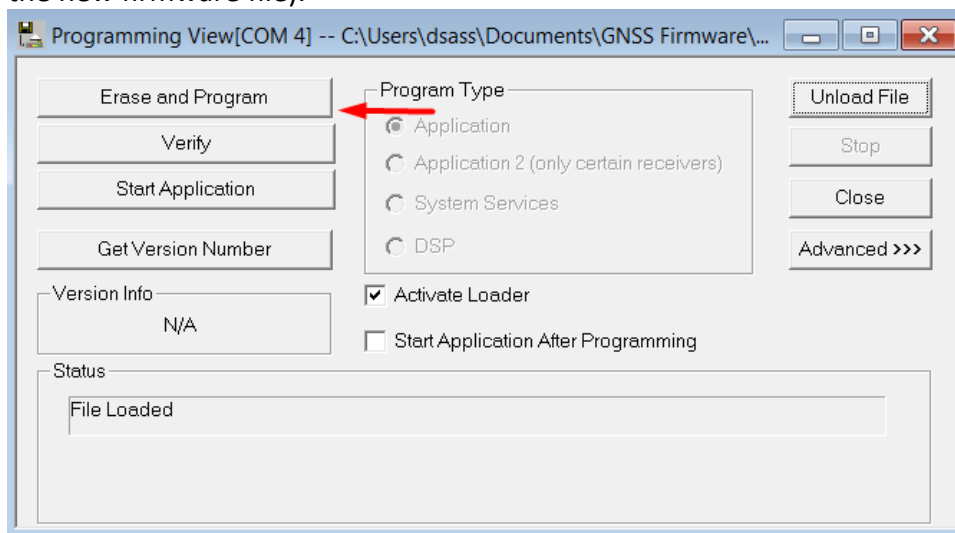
Programming View[COM 4] -- C:\Users\dsass\Documents\GNSS Firmware\...

Erase and Program

Verify

Start Application

Get Version Number

Version Info

N/A

Program Type

Application

Application 2 (only certain receivers)

System Services

DSP

Activate Loader

Start Application After Programming

Unload File

Stop

Close

Advanced >>>

Status

File Loaded